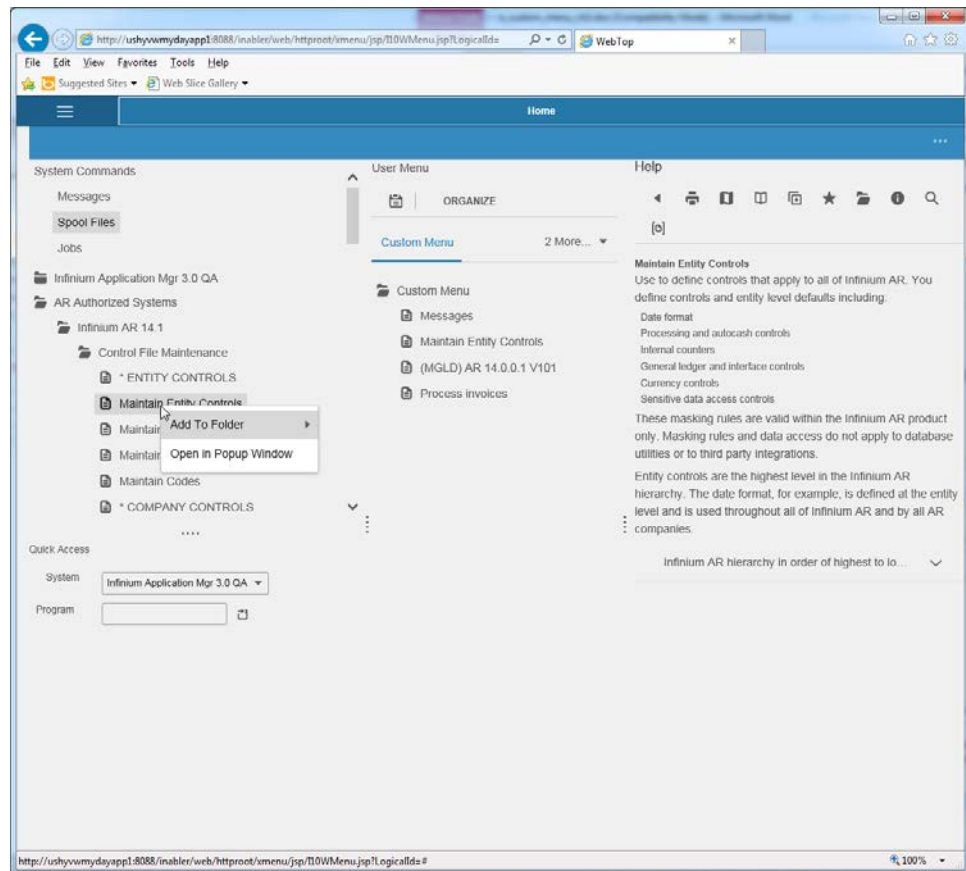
http://ushyvwmydayapp1:8088/inabler/web/httproot/xmenu/jsp/I10WMenu.jsp?LogicalId=
WebTop
File Edit View Favorites Tools Help
Suggested Sites ▾ Web Slice Gallery ▾
Home
...
System Commands
Messages
Spool Files
Jobs
Infinium Application Mgr 3.0 QA
AR Authorized Systems
Infinium AR 14.1
Control File Maintenance
* ENTITY CONTROLS
Maintain Entity Controls
Maintain
Maintain
Maintain Codes
* COMPANY CONTROLS
....
Add To Folder
Open in Popup Window
Quick Access
System Infinium Application Mgr 3.0 QA
Program
User Menu
ORGANIZE
Custom Menu
2 More...
Custom Menu
Messages
Maintain Entity Controls
(MGLD) AR 14.0.0.1 V101
Process invoices
Help
Maintain Entity Controls
Use to define controls that apply to all of Infinium AR. You define controls and entity level defaults including:
Date format
Processing and autocash controls
Internal counters
General ledger and interface controls
Currency controls
Sensitive data access controls
These masking rules are valid within the Infinium AR product only. Masking rules and data access do not apply to database utilities or to third party integrations.
Entity controls are the highest level in the Infinium AR hierarchy. The date format, for example, is defined at the entity level and is used throughout all of Infinium AR and by all AR companies.
Infinium AR hierarchy in order of highest to lo...
http://ushyvwmydayapp1:8088/inabler/web/httproot/xmenu/jsp/I10WMenu.jsp?LogicalId=#
100%